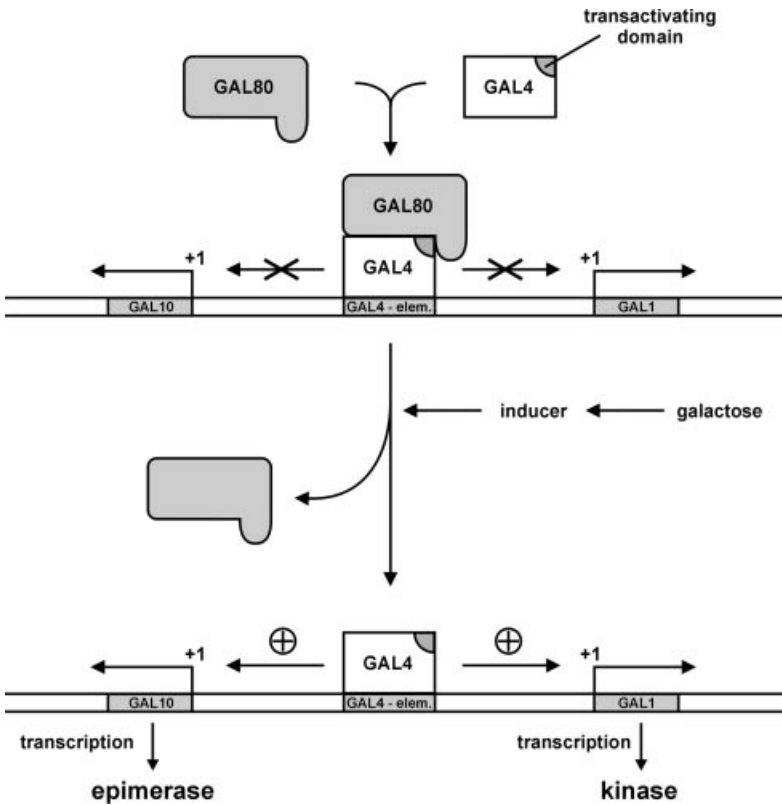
transactivating domain

GAL80

GAL4

GAL80

+1

GAL4

+1

GAL10

GAL4 - elem.

GAL1

inducer

galactose

$\oplus$

GAL4

$\oplus$

+1

+1

GAL10

GAL4 - elem.

GAL1

transcription

transcription

epimerase

kinase